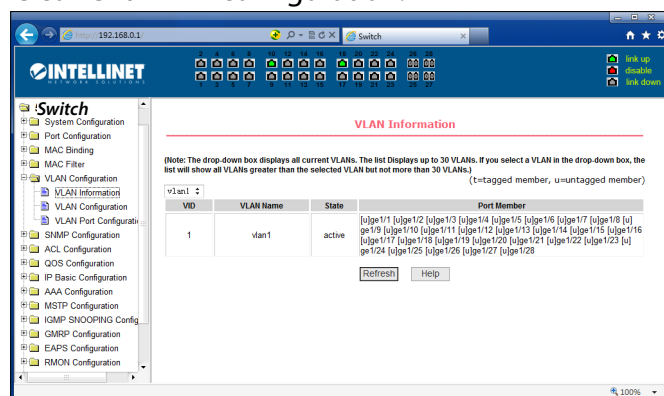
http://192.168.0.1/

Switch

INTELLINET
NETWORK SOLUTIONS

2 4 6 8 10 12 14 16 18 20 22 24 26 28
1 3 5 7 9 11 13 15 17 19 21 23 25 27

link up
disable
link down

Switch
System Configuration
Port Configuration
MAC Binding
MAC Filter
VLAN Configuration
VLAN Information
VLAN Configuration
VLAN Port Configurati
SNMP Configuration
ACL Configuration
QOS Configuration
IP Basic Configuration
AAA Configuration
MSTP Configuration
IGMP SNOOPING Config
GMRP Configuration
EAPS Configuration
RMON Configuration

VLAN Information

(Note: The drop-down box displays all current VLANs. The list Displays up to 30 VLANs. If you select a VLAN in the drop-down box, the list will show all VLANs greater than the selected VLAN but not more than 30 VLANs.)
(t=tagged member, u=untagged member)

vlan1

| VID | VLAN Name | State | Port Member |
|---|---|---|---|
| 1 | vlan1 | active | [u]ge1/1 [u]ge1/2 [u]ge1/3 [u]ge1/4 [u]ge1/5 [u]ge1/6 [u]ge1/7 [u]ge1/8 [u]ge1/9 [u]ge1/10 [u]ge1/11 [u]ge1/12 [u]ge1/13 [u]ge1/14 [u]ge1/15 [u]ge1/16 [u]ge1/17 [u]ge1/18 [u]ge1/19 [u]ge1/20 [u]ge1/21 [u]ge1/22 [u]ge1/23 [u]ge1/24 [u]ge1/25 [u]ge1/26 [u]ge1/27 [u]ge1/28 |

Refresh Help

100%